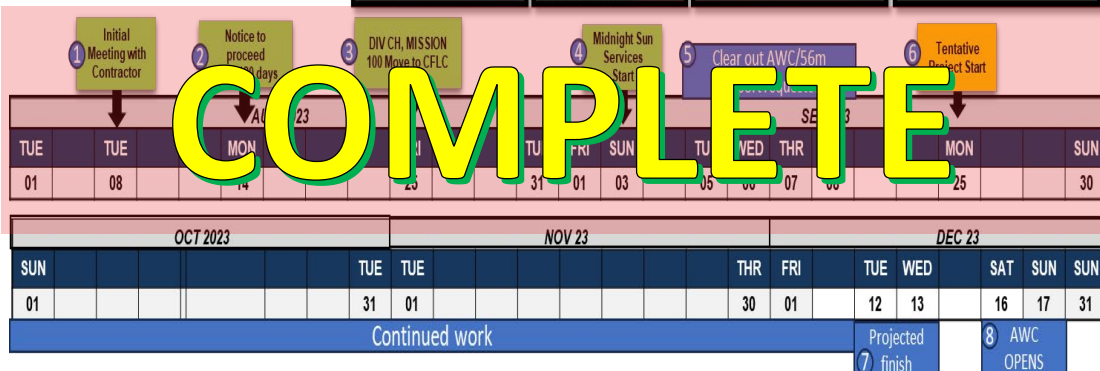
COMPLETE

1 Initial Meeting with Contractor

2 Notice to proceed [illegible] days

3 DIV CH, MISSION 100 Move to CFLC

4 Midnight Sun Services Start

5 Clear out AWC/56m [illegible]

6 Tentative Project Start

AU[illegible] 23

SE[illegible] 23

| TUE | | TUE | | MON | | | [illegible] | | TU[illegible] | FRI | SUN | | TU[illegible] | WED | THR | | | MON | | SUN |
|---|---|---|---|---|---|---|---|---|---|---|---|---|---|---|---|---|---|---|---|---|
| 01 | | 08 | | 14 | | | 25 | | 31 | 01 | 03 | | 05 | 06 | 07 | 08 | | 25 | | 30 |

OCT 2023

NOV 23

DEC 23

| SUN | | | | | | | TUE | TUE | | | | | | | THR | FRI | | TUE | WED | | SAT | SUN | SUN |
|---|---|---|---|---|---|---|---|---|---|---|---|---|---|---|---|---|---|---|---|---|---|---|---|
| 01 | | | | | | | 31 | 01 | | | | | | | 30 | 01 | | 12 | 13 | | 16 | 17 | 31 |

Continued work

7 Projected finish

8 AWC OPENS